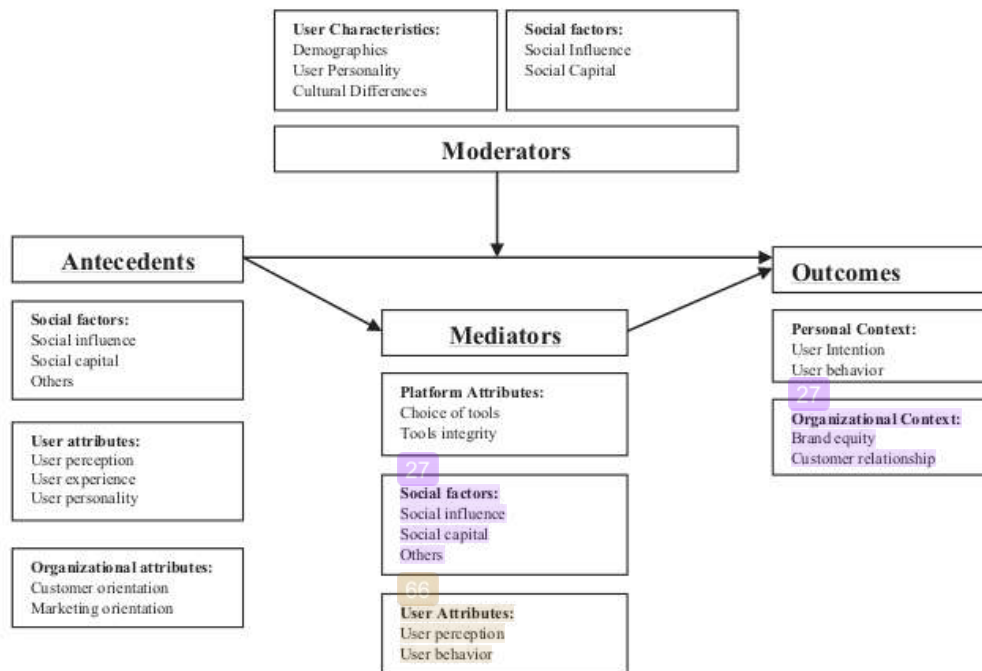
User Characteristics:
Demographics
User Personality
Cultural Differences

Social factors:
Social Influence
Social Capital

Moderators

Antecedents

Outcomes

Mediators

Social factors:
Social influence
Social capital
Others

User attributes:
User perception
User experience
User personality

Organizational attributes:
Customer orientation
Marketing orientation

Platform Attributes:
Choice of tools
Tools integrity

27

Social factors:
Social influence
Social capital
Others

66

User Attributes:
User perception
User behavior

Personal Context:
User Intention
User behavior

27

Organizational Context:
Brand equity
Customer relationship